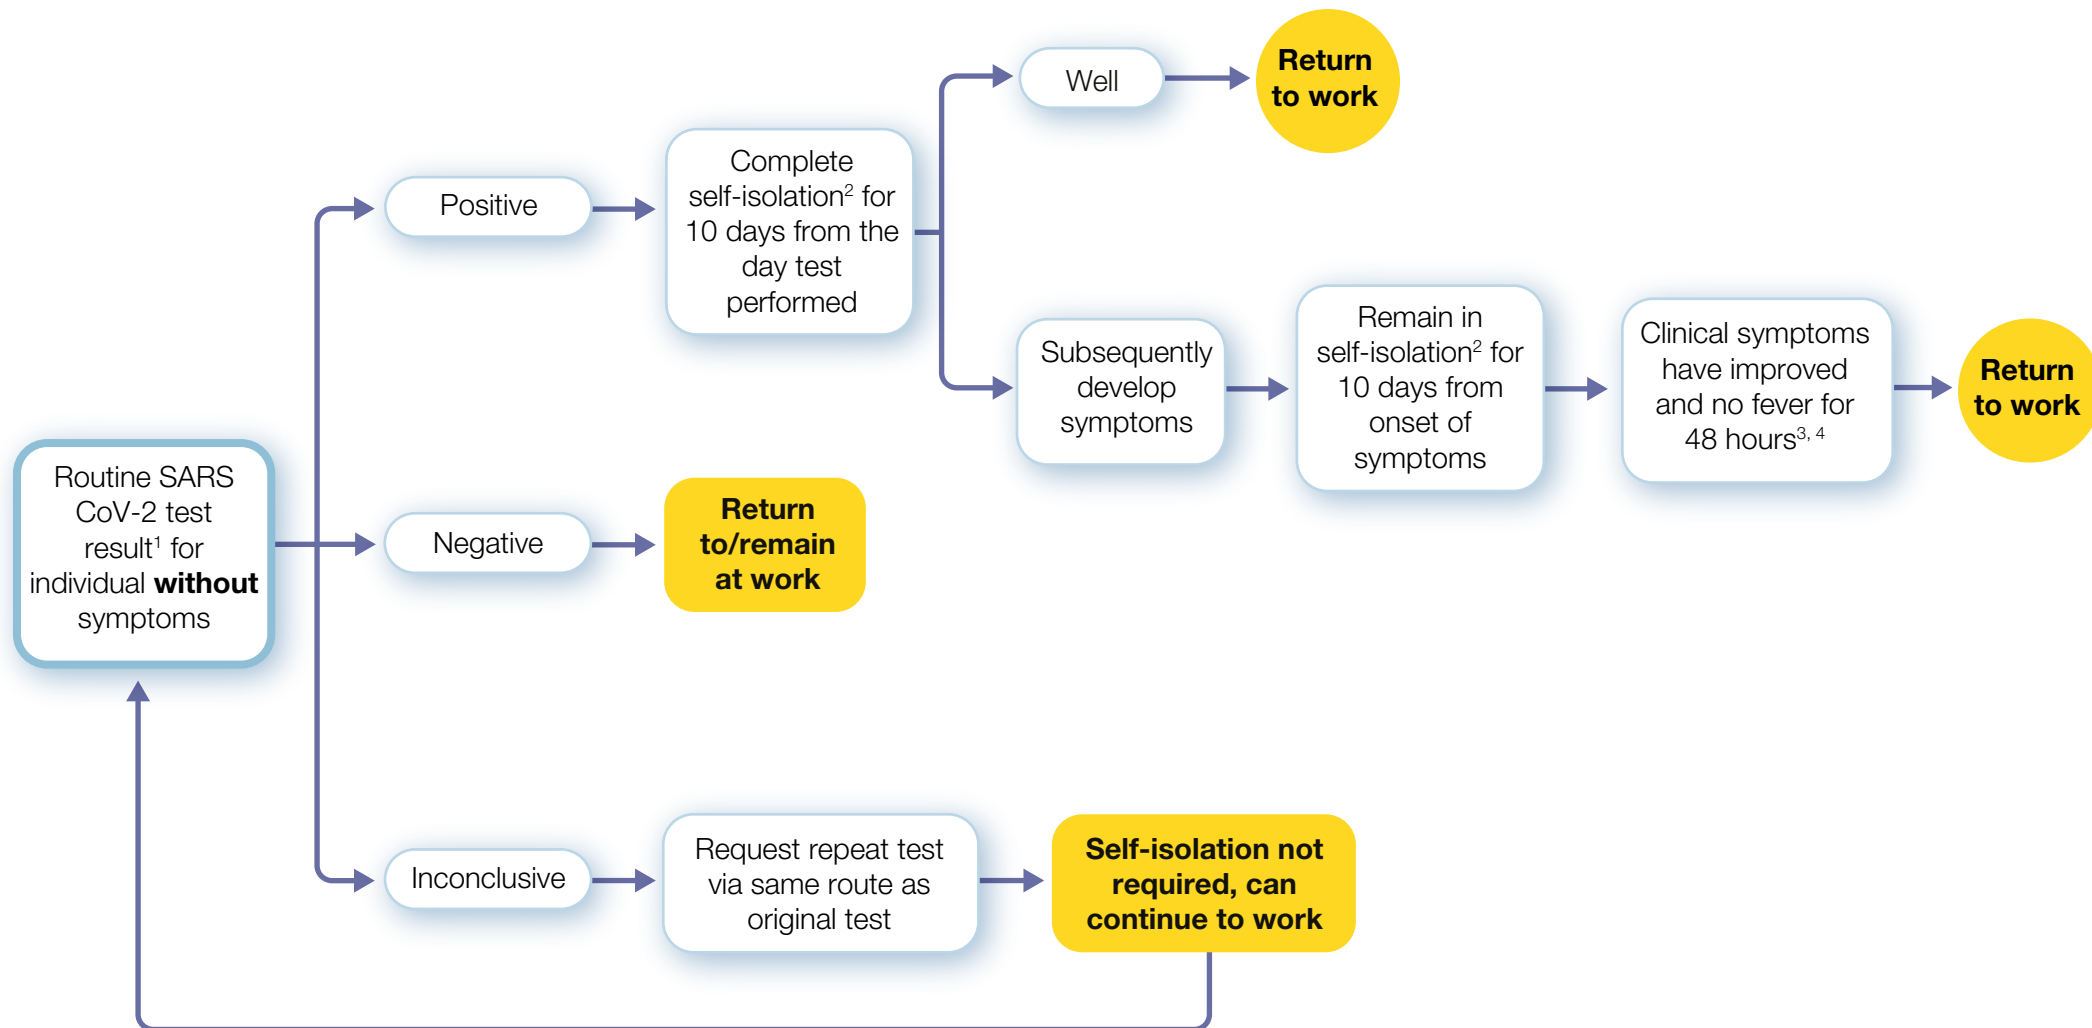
Routine SARS CoV-2 test result$^1$ for individual **without** symptoms

Positive

Complete self-isolation$^2$ for 10 days from the day test performed

Well

Return to work

Subsequently develop symptoms

Remain in self-isolation$^2$ for 10 days from onset of symptoms

Clinical symptoms have improved and no fever for 48 hours$^{3, 4}$

Return to work

Negative

Return to/remain at work

Inconclusive

Request repeat test via same route as original test

Self-isolation not required, can continue to work